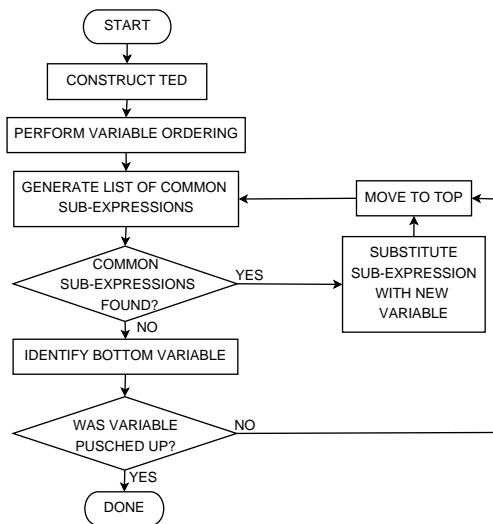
START

CONSTRUCT TED

PERFORM VARIABLE ORDERING

GENERATE LIST OF COMMON SUB-EXPRESSIONS

MOVE TO TOP

SUBSTITUTE SUB-EXPRESSION WITH NEW VARIABLE

COMMON SUB-EXPRESSIONS FOUND?

YES

NO

IDENTIFY BOTTOM VARIABLE

WAS VARIABLE PUSCHED UP?

NO

YES

DONE